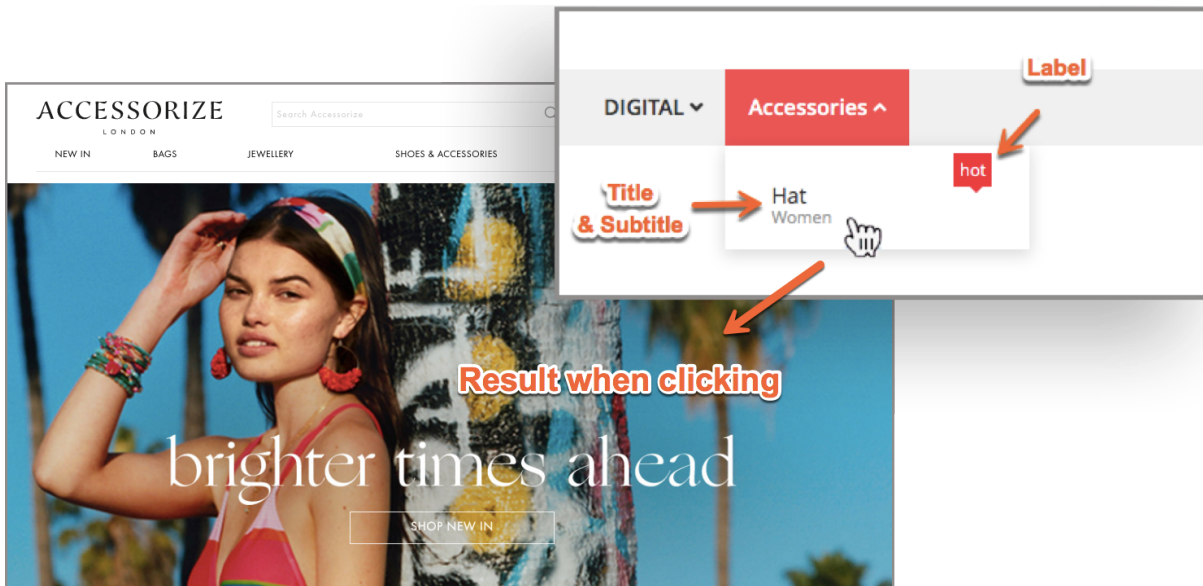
ACCESSORIZE
LONDON

Search Accessorize

NEW IN BAGS JEWELLERY SHOES & ACCESSORIES

DIGITAL Accessories

Label

hot

Title & Subtitle

Hat
Women

Result when clicking

brighter times ahead

SHOP NEW IN